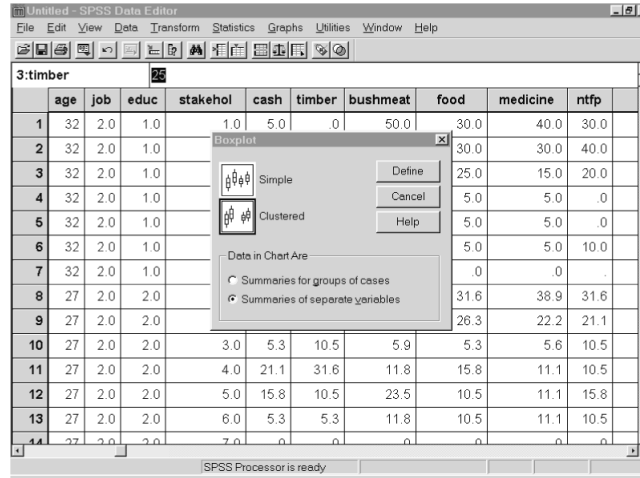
Untitled - SPSS Data Editor

File Edit View Data Transform Statistics Graphs Utilities Window Help

3:timber 25

| | age | job | educ | stakehol | cash | timber | bushmeat | food | medicine | ntfp |
|---|---|---|---|---|---|---|---|---|---|---|
| 1 | 32 | 2.0 | 1.0 | 1.0 | 5.0 | .0 | 50.0 | 30.0 | 40.0 | 30.0 |
| 2 | 32 | 2.0 | 1.0 | | | | | 30.0 | 30.0 | 40.0 |
| 3 | 32 | 2.0 | 1.0 | | | | | 25.0 | 15.0 | 20.0 |
| 4 | 32 | 2.0 | 1.0 | | | | | 5.0 | 5.0 | .0 |
| 5 | 32 | 2.0 | 1.0 | | | | | 5.0 | 5.0 | .0 |
| 6 | 32 | 2.0 | 1.0 | | | | | 5.0 | 5.0 | 10.0 |
| 7 | 32 | 2.0 | 1.0 | | | | | .0 | .0 | . |
| 8 | 27 | 2.0 | 2.0 | | | | | 31.6 | 38.9 | 31.6 |
| 9 | 27 | 2.0 | 2.0 | | | | | 26.3 | 22.2 | 21.1 |
| 10 | 27 | 2.0 | 2.0 | 3.0 | 5.3 | 10.5 | 5.9 | 5.3 | 5.6 | 10.5 |
| 11 | 27 | 2.0 | 2.0 | 4.0 | 21.1 | 31.6 | 11.8 | 15.8 | 11.1 | 10.5 |
| 12 | 27 | 2.0 | 2.0 | 5.0 | 15.8 | 10.5 | 23.5 | 10.5 | 11.1 | 15.8 |
| 13 | 27 | 2.0 | 2.0 | 6.0 | 5.3 | 5.3 | 11.8 | 10.5 | 11.1 | 10.5 |
| 14 | 27 | 2.0 | 2.0 | 7.0 | .0 | .0 | .0 | .0 | .0 | .0 |

Boxplot

Simple

Clustered

Define

Cancel

Help

Data in Chart Are

Summaries for groups of cases

Summaries of separate variables

SPSS Processor is ready